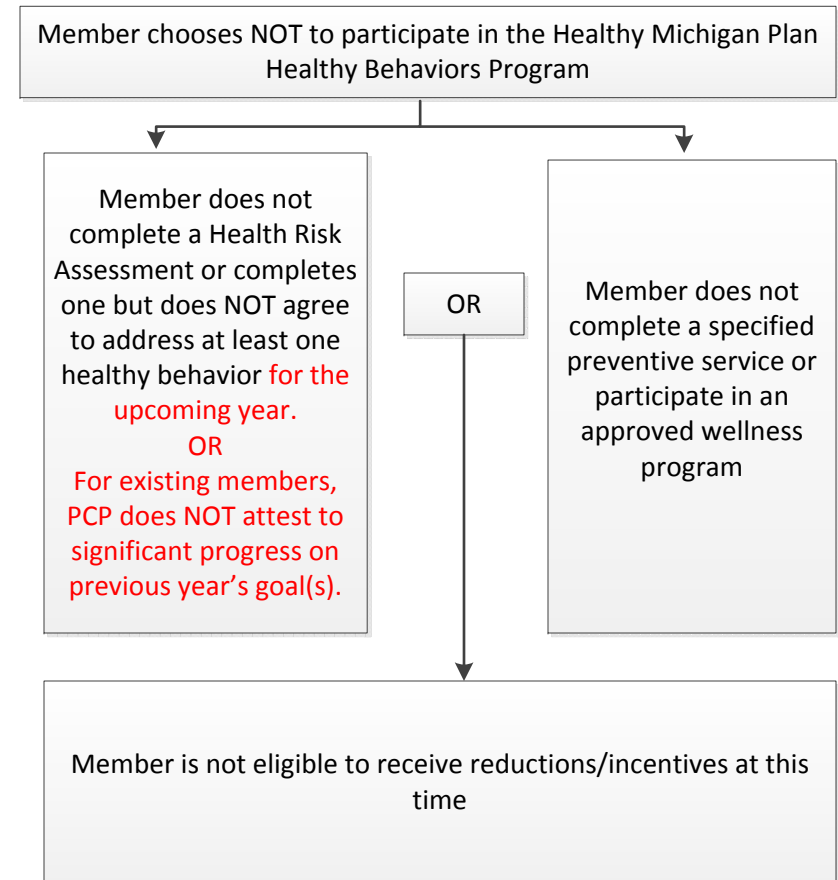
Member chooses NOT to participate in the Healthy Michigan Plan Healthy Behaviors Program

Member does not complete a Health Risk Assessment or completes one but does NOT agree to address at least one healthy behavior for the upcoming year.
OR
For existing members, PCP does NOT attest to significant progress on previous year's goal(s).

OR

Member does not complete a specified preventive service or participate in an approved wellness program

Member is not eligible to receive reductions/incentives at this time